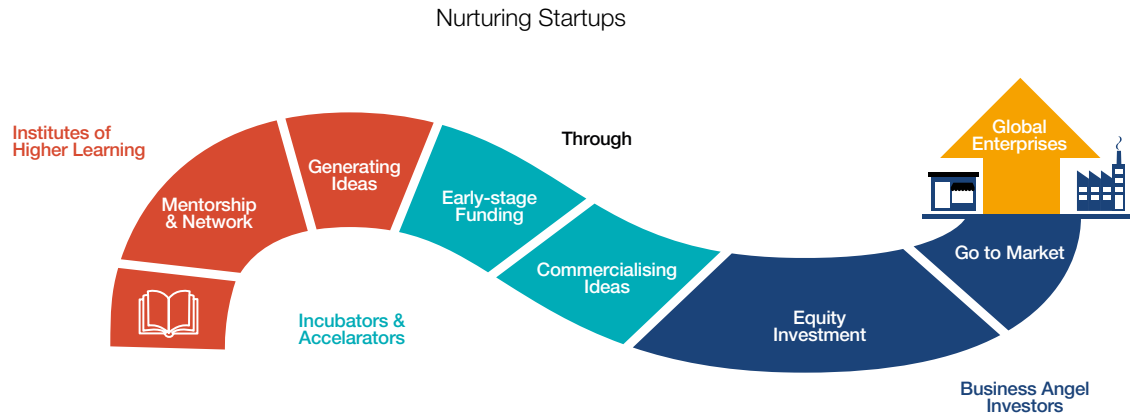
Nurturing Startups

Institutes of Higher Learning

Mentorship & Network

Generating Ideas

Through

Early-stage Funding

Commercialising Ideas

Incubators & Accelerators

Equity Investment

Go to Market

Global Enterprises

Business Angel Investors